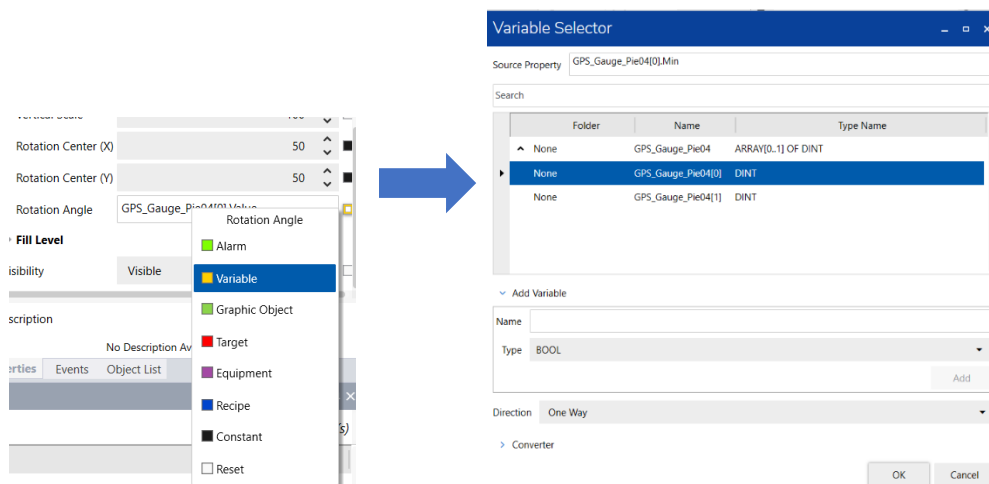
Vertical Scale 100

Rotation Center (X) 50

Rotation Center (Y) 50

Rotation Angle GPS_Gauge_Pie04[0].Value

Fill Level

isibility Visible

scription

No Description Av

erties Events Object List

Rotation Angle

Alarm

Variable

Graphic Object

Target

Equipment

Recipe

Constant

Reset

Variable Selector

Source Property GPS_Gauge_Pie04[0].Min

Search

| Folder | Name | Type Name |
|---|---|---|
| None | GPS_Gauge_Pie04 | ARRAY[0..1] OF DINT |
| None | GPS_Gauge_Pie04[0] | DINT |
| None | GPS_Gauge_Pie04[1] | DINT |

Add Variable

Name

Type BOOL

Add

Direction One Way

Converter

OK Cancel